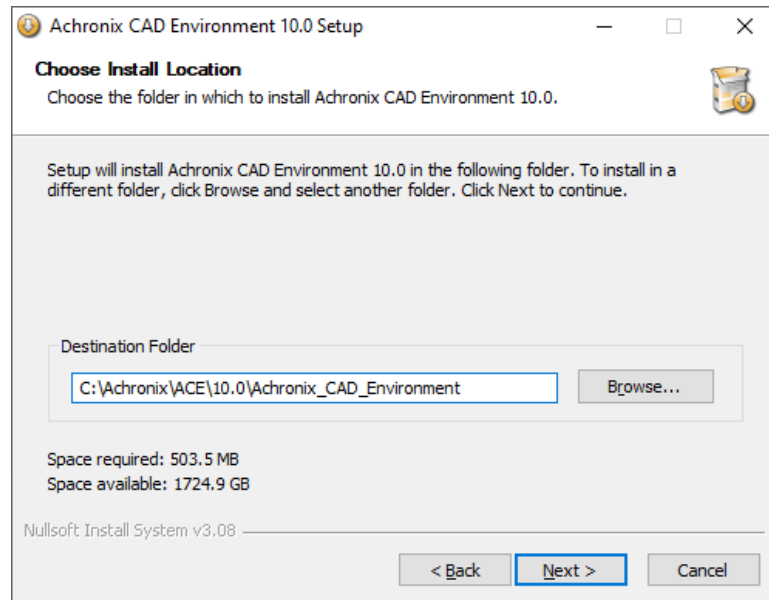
Achronix CAD Environment 10.0 Setup

Choose Install Location
Choose the folder in which to install Achronix CAD Environment 10.0.

Setup will install Achronix CAD Environment 10.0 in the following folder. To install in a different folder, click Browse and select another folder. Click Next to continue.

Destination Folder
C:\Achronix\ACE\10.0\Achronix_CAD_Environment
Browse...

Space required: 503.5 MB
Space available: 1724.9 GB

Nullsoft Install System v3.08

< Back
Next >
Cancel